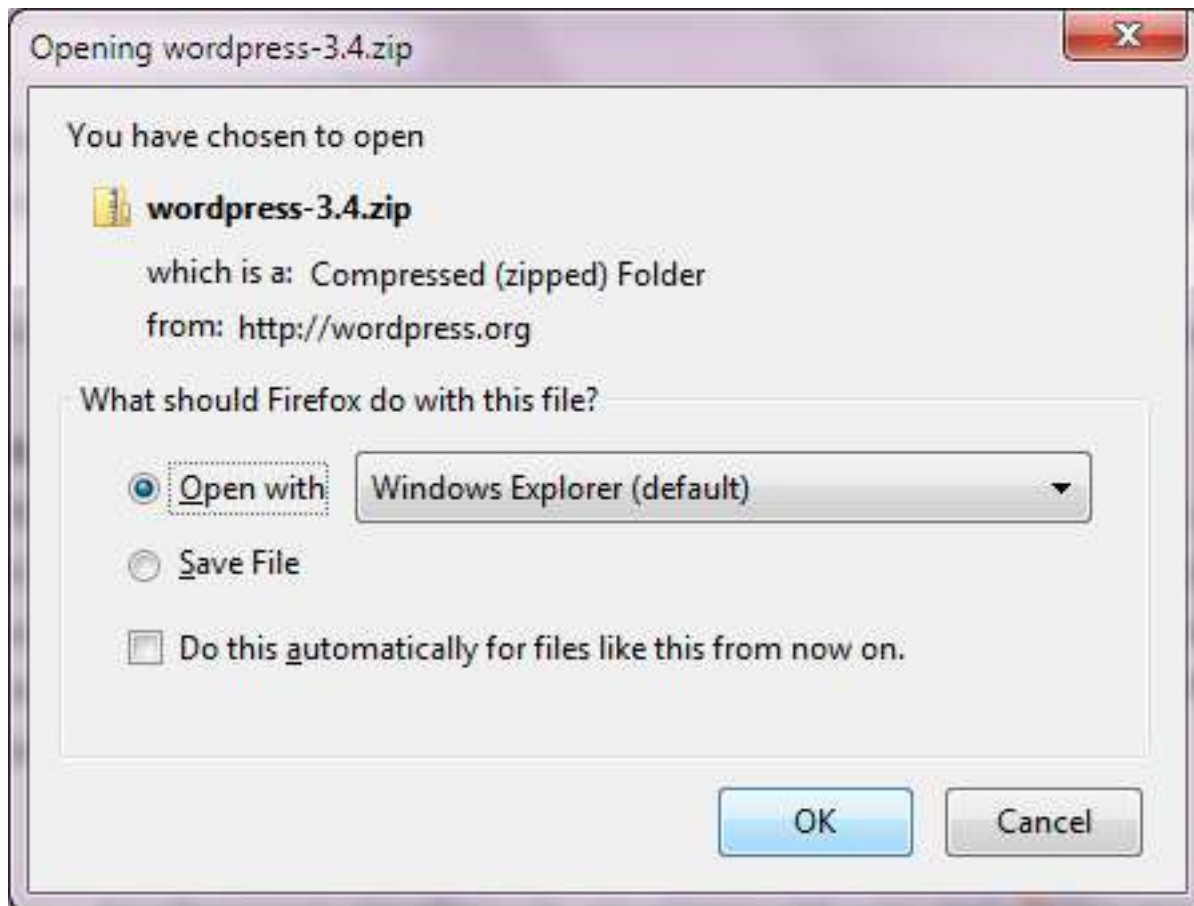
Opening wordpress-3.4.zip

You have chosen to open

wordpress-3.4.zip

which is a: Compressed (zipped) Folder

from: http://wordpress.org

What should Firefox do with this file?

Open with Windows Explorer (default)

Save File

Do this automatically for files like this from now on.

OK Cancel